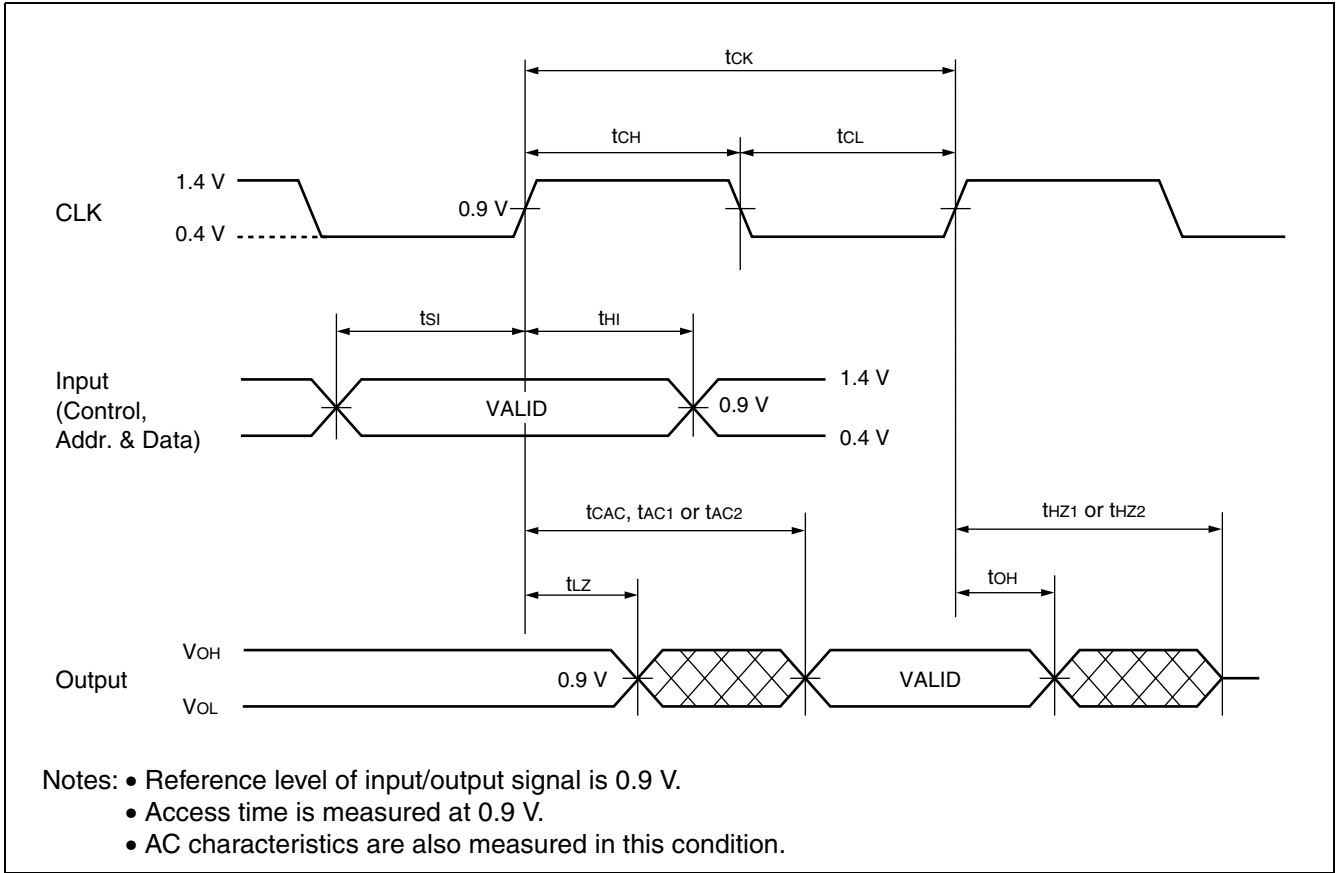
$t_{CK}$

$t_{CH}$ $t_{CL}$

CLK

1.4 V

0.4 V

0.9 V

$t_{SI}$ $t_{HI}$

Input (Control, Addr. & Data)

VALID

0.9 V

1.4 V

0.4 V

$t_{CAC}$, $t_{AC1}$ or $t_{AC2}$

$t_{HZ1}$ or $t_{HZ2}$

$t_{LZ}$

$t_{OH}$

Output

$V_{OH}$

$V_{OL}$

0.9 V

VALID

Notes: • Reference level of input/output signal is 0.9 V.
• Access time is measured at 0.9 V.
• AC characteristics are also measured in this condition.